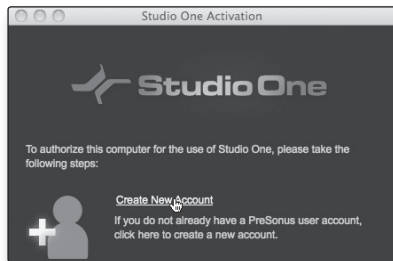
Studio One Activation

Studio One

To authorize this computer for the use of Studio One, please take the following steps:

Create New Account

If you do not already have a PreSonus user account, click here to create a new account.